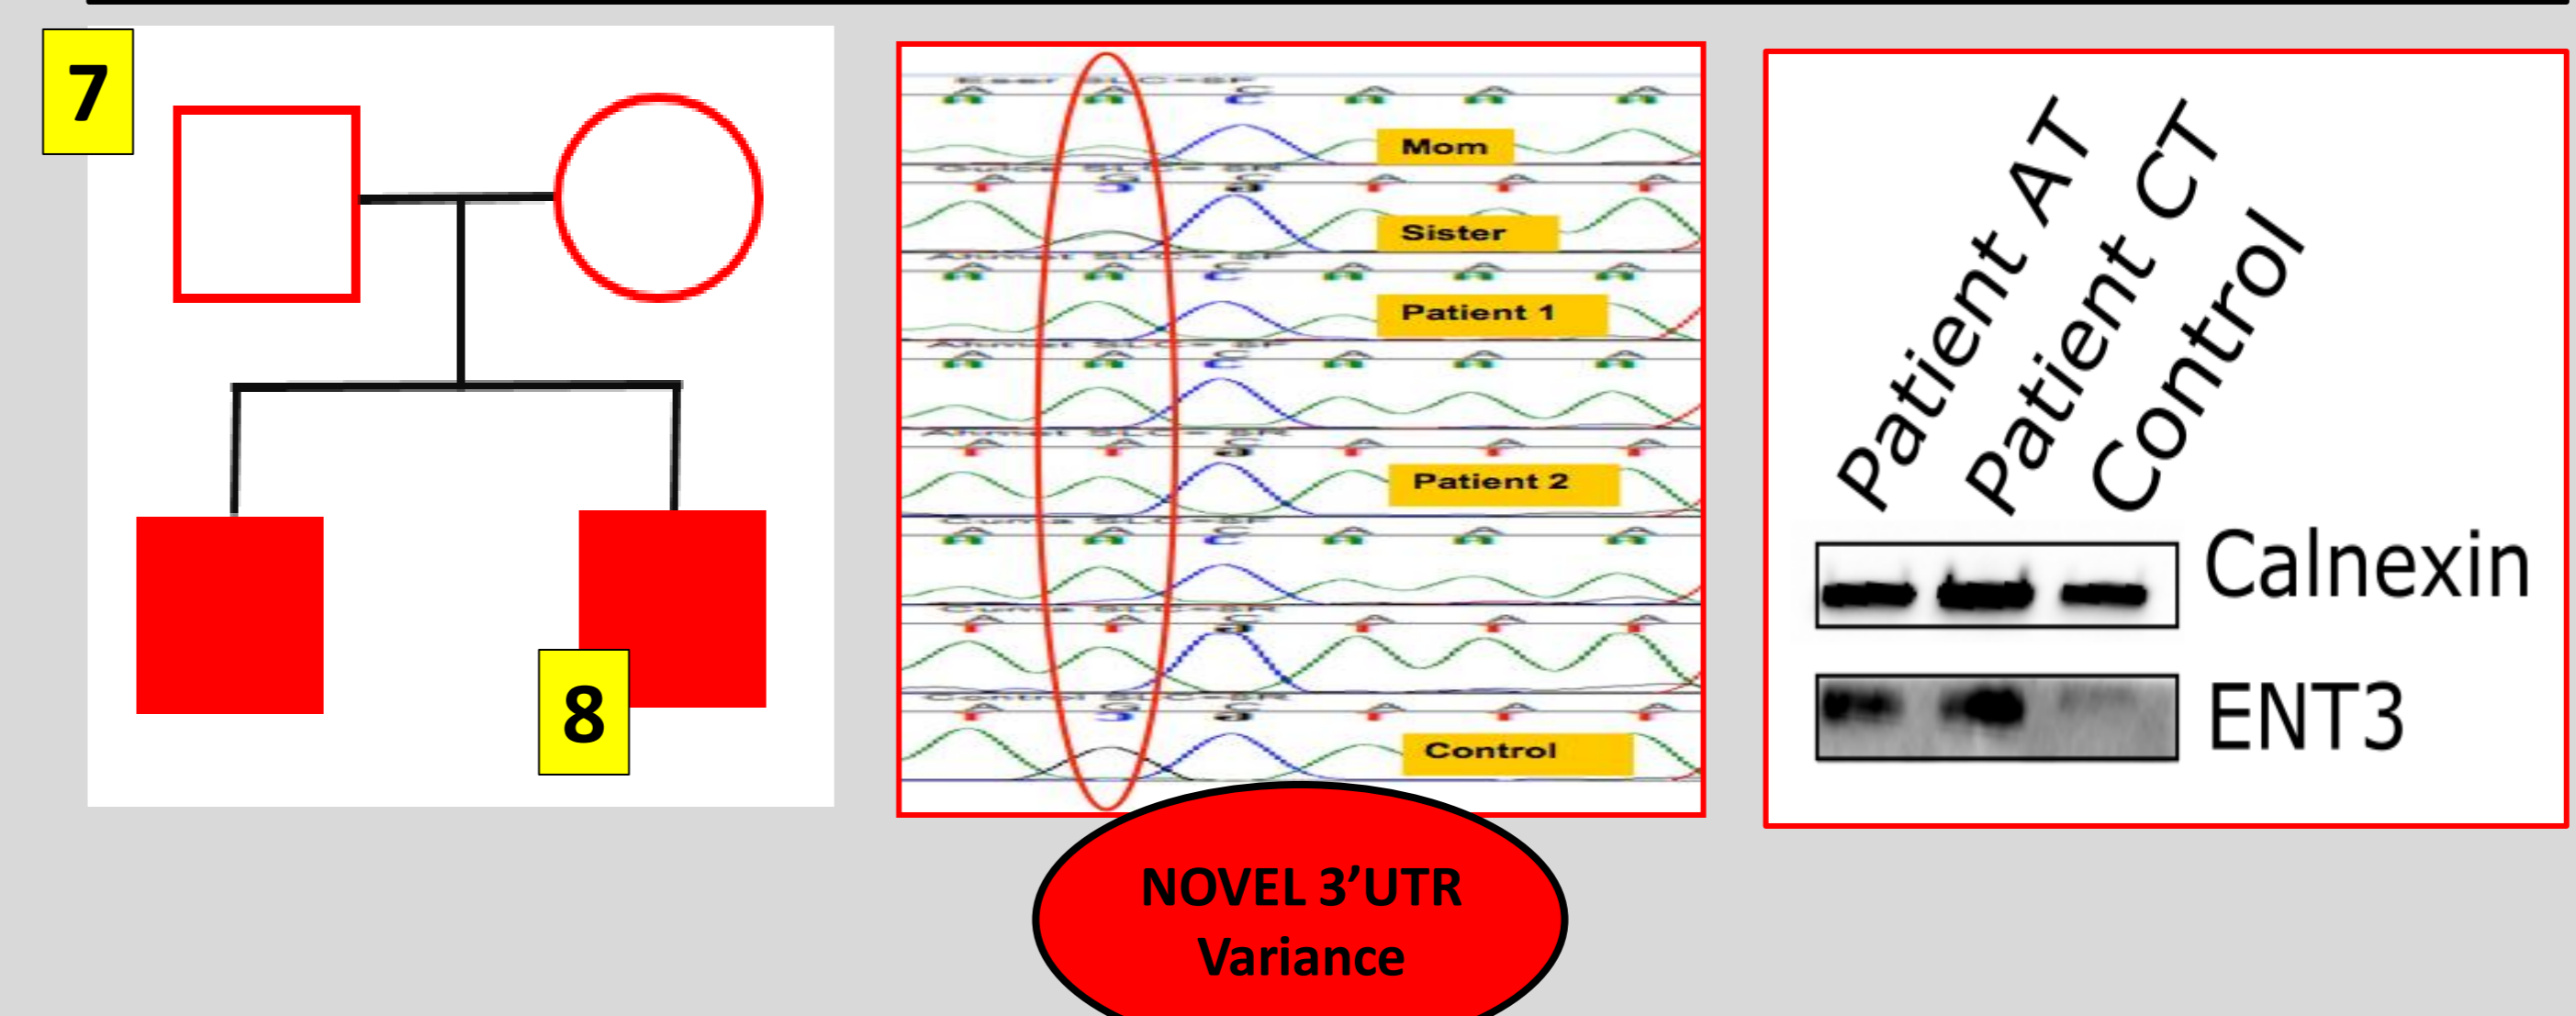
7

8

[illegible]
A A C A A A
Mom
T G G T T T
Sister
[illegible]
A A C A A A
Patient 1
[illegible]
A A C A A A
T T G T T T
Patient 2
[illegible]
A A C A A A
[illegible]
T T G T T T
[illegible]
T G G T T T
Control

NOVEL 3'UTR Variance

Patient AT
Patient CT
Control

Calnexin

ENT3